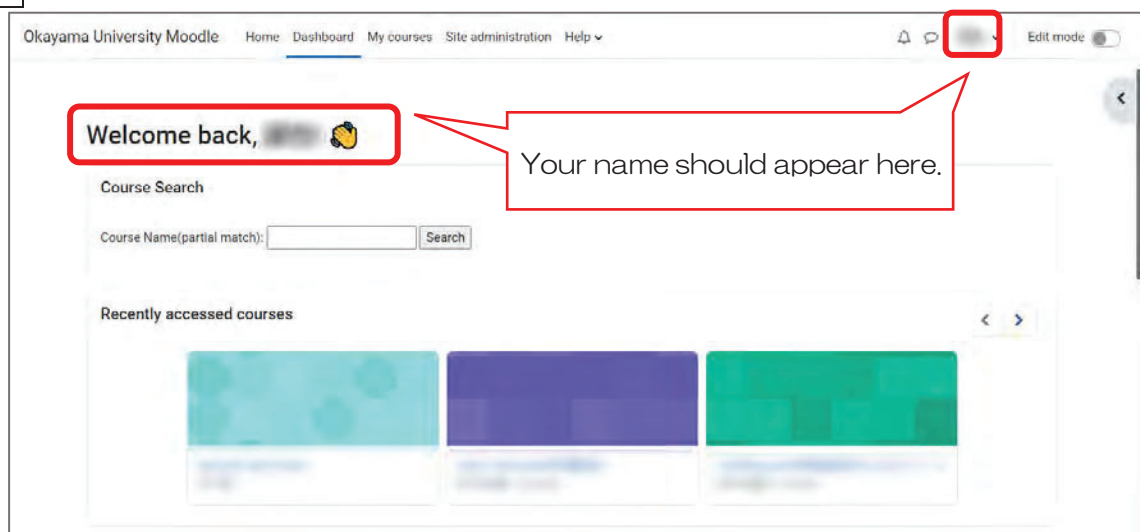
Okayama University Moodle Home Dashboard My courses Site administration Help

Edit mode

Welcome back, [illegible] 👋

Your name should appear here.

Course Search

Course Name(partial match): Search

Recently accessed courses

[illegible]

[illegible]

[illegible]